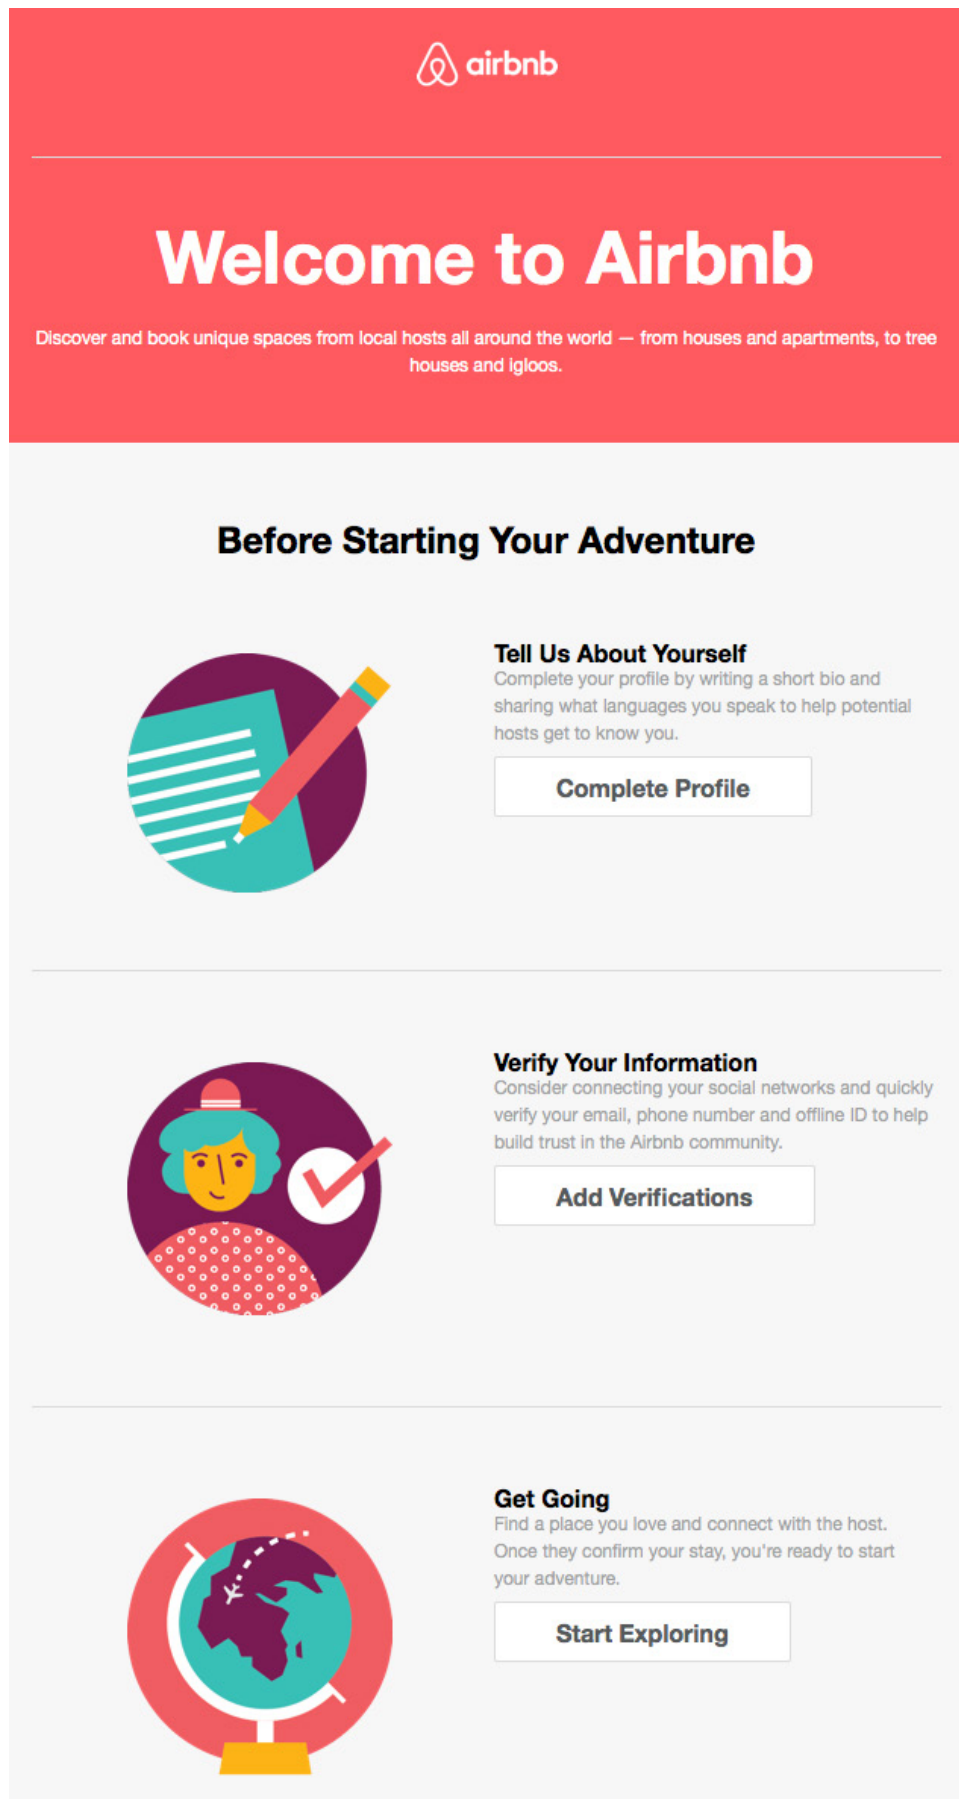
airbnb

Welcome to Airbnb

Discover and book unique spaces from local hosts all around the world — from houses and apartments, to tree houses and igloos.

Before Starting Your Adventure

Tell Us About Yourself
Complete your profile by writing a short bio and sharing what languages you speak to help potential hosts get to know you.

Complete Profile

Verify Your Information
Consider connecting your social networks and quickly verify your email, phone number and offline ID to help build trust in the Airbnb community.

Add Verifications

Get Going
Find a place you love and connect with the host. Once they confirm your stay, you're ready to start your adventure.

Start Exploring